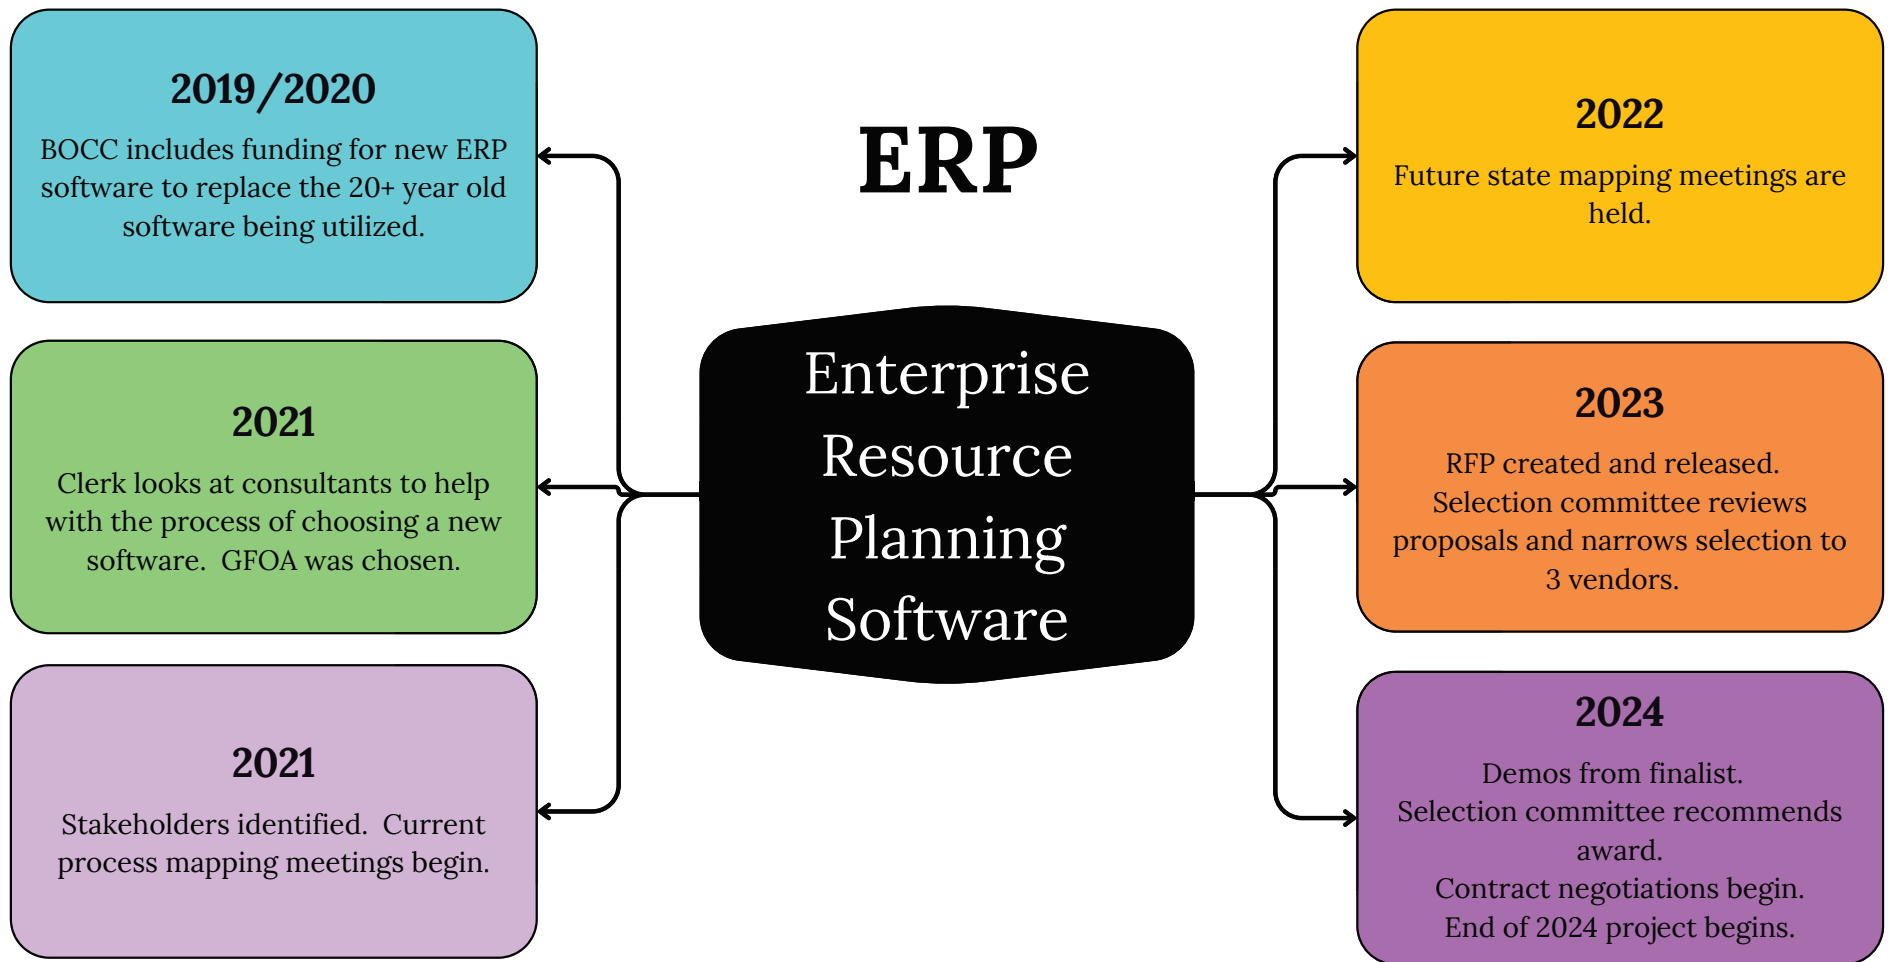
ERP

Enterprise Resource Planning Software

2019/2020

BOCC includes funding for new ERP software to replace the 20+ year old software being utilized.

2021

Clerk looks at consultants to help with the process of choosing a new software. GFOA was chosen.

2021

Stakeholders identified. Current process mapping meetings begin.

2022

Future state mapping meetings are held.

2023

RFP created and released.
Selection committee reviews proposals and narrows selection to 3 vendors.

2024

Demos from finalist.
Selection committee recommends award.
Contract negotiations begin.
End of 2024 project begins.